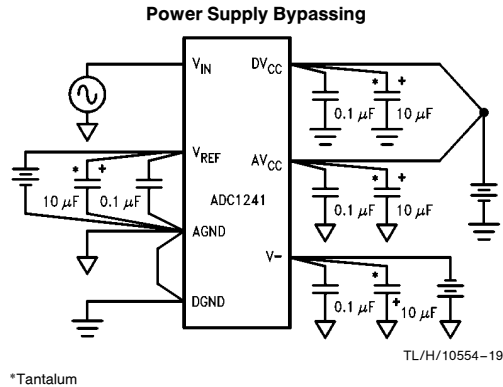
Power Supply Bypassing

$V_{IN}$

$DV_{CC}$

*

+

0.1 $\mu$F

10 $\mu$F

$V_{REF}$

*

+

10 $\mu$F

0.1 $\mu$F

$AV_{CC}$

*

+

ADC1241

0.1 $\mu$F

10 $\mu$F

AGND

V−

*

0.1 $\mu$F

+

10 $\mu$F

DGND

TL/H/10554–19

*Tantalum